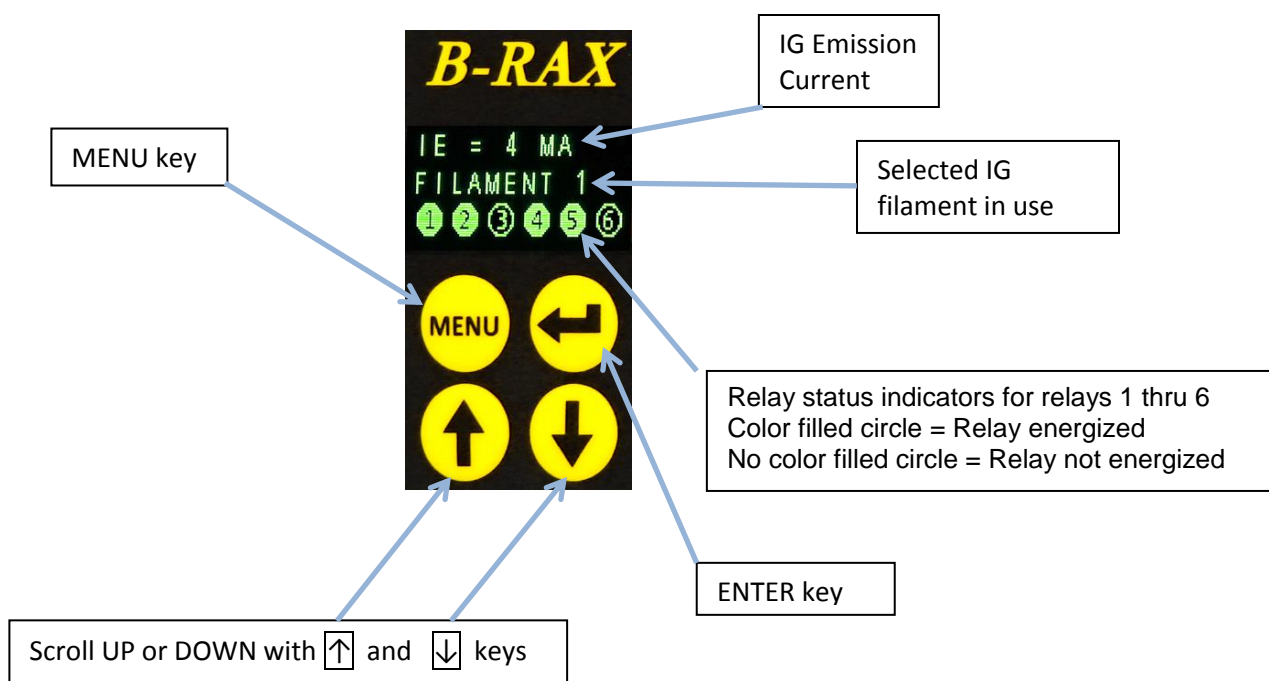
B-RAX

IG Emission Current

IE = 4 MA

MENU key

FILAMENT 1

Selected IG filament in use

1 2 3 4 5 6

MENU

Relay status indicators for relays 1 thru 6
Color filled circle = Relay energized
No color filled circle = Relay not energized

ENTER key

Scroll UP or DOWN with $\uparrow$ and $\downarrow$ keys